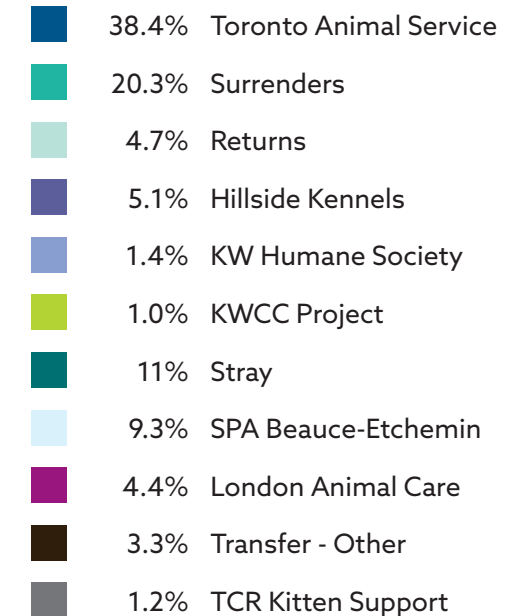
38.4% Toronto Animal Service
20.3% Surrenders
4.7% Returns
5.1% Hillside Kennels
1.4% KW Humane Society
1.0% KWCC Project
11% Stray
9.3% SPA Beauce-Etchemin
4.4% London Animal Care
3.3% Transfer - Other
1.2% TCR Kitten Support